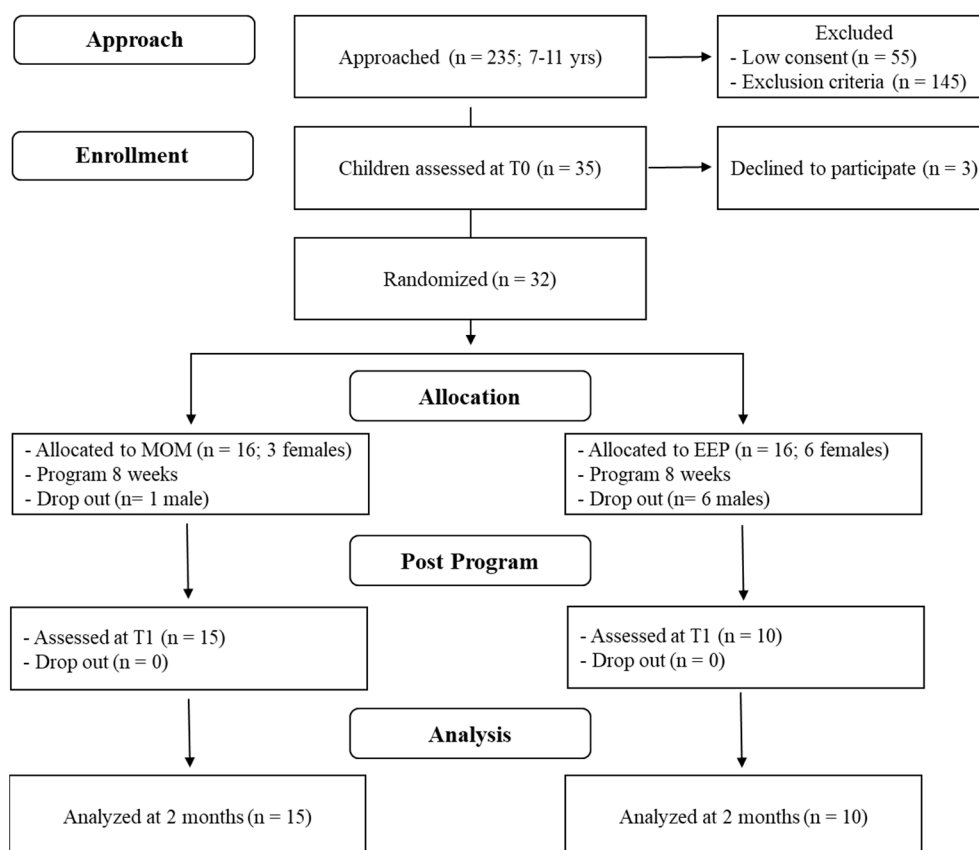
Approach

Approached (n = 235; 7-11 yrs)

Excluded
- Low consent (n = 55)
- Exclusion criteria (n = 145)

Enrollment

Children assessed at T0 (n = 35)

Declined to participate (n = 3)

Randomized (n = 32)

Allocation

- Allocated to MOM (n = 16; 3 females)
- Program 8 weeks
- Drop out (n= 1 male)

- Allocated to EEP (n = 16; 6 females)
- Program 8 weeks
- Drop out (n= 6 males)

Post Program

- Assessed at T1 (n = 15)
- Drop out (n = 0)

- Assessed at T1 (n = 10)
- Drop out (n = 0)

Analysis

Analyzed at 2 months (n = 15)

Analyzed at 2 months (n = 10)